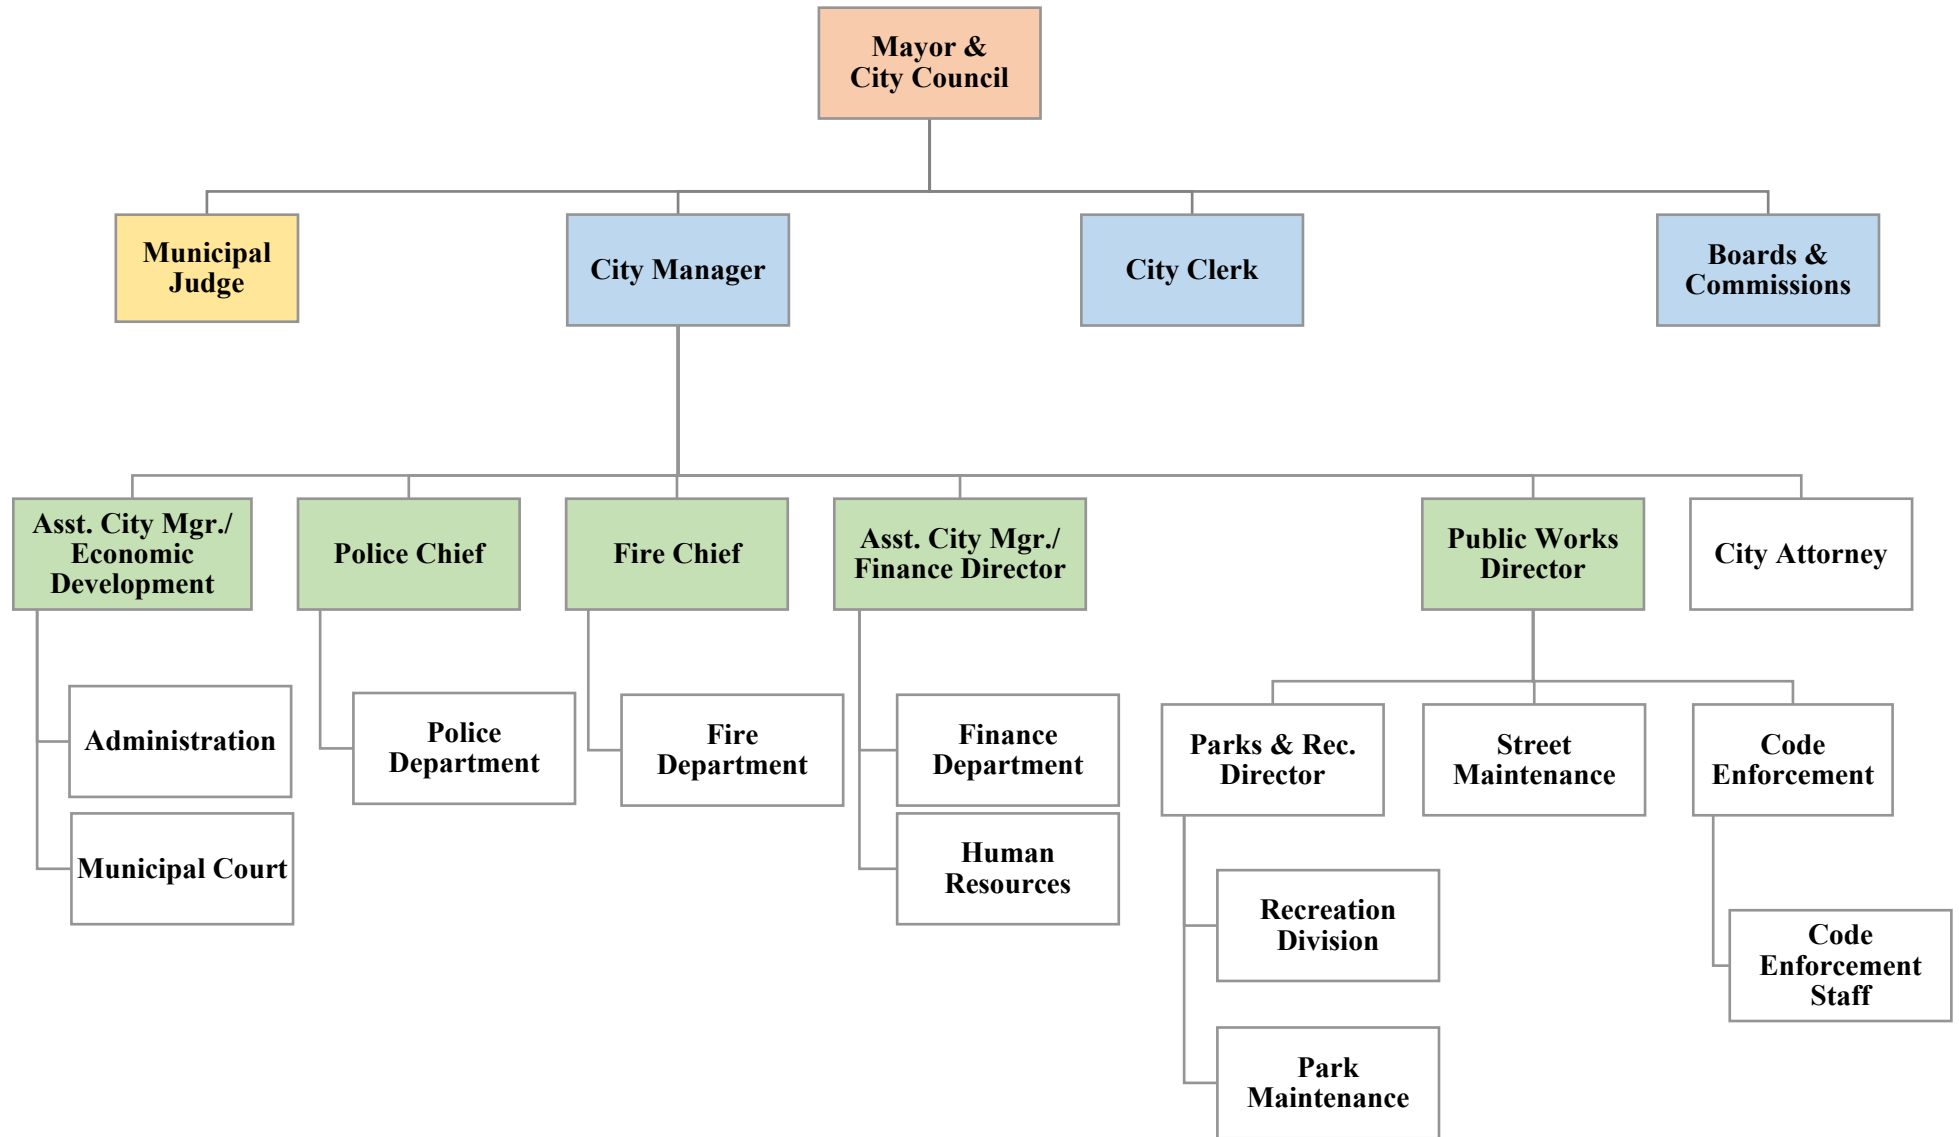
Mayor & City Council

Municipal Judge

City Manager

City Clerk

Boards & Commissions

Asst. City Mgr./ Economic Development

Administration

Municipal Court

Police Chief

Police Department

Fire Chief

Fire Department

Asst. City Mgr./ Finance Director

Finance Department

Human Resources

Public Works Director

Parks & Rec. Director

Recreation Division

Park Maintenance

Street Maintenance

Code Enforcement

Code Enforcement Staff

City Attorney